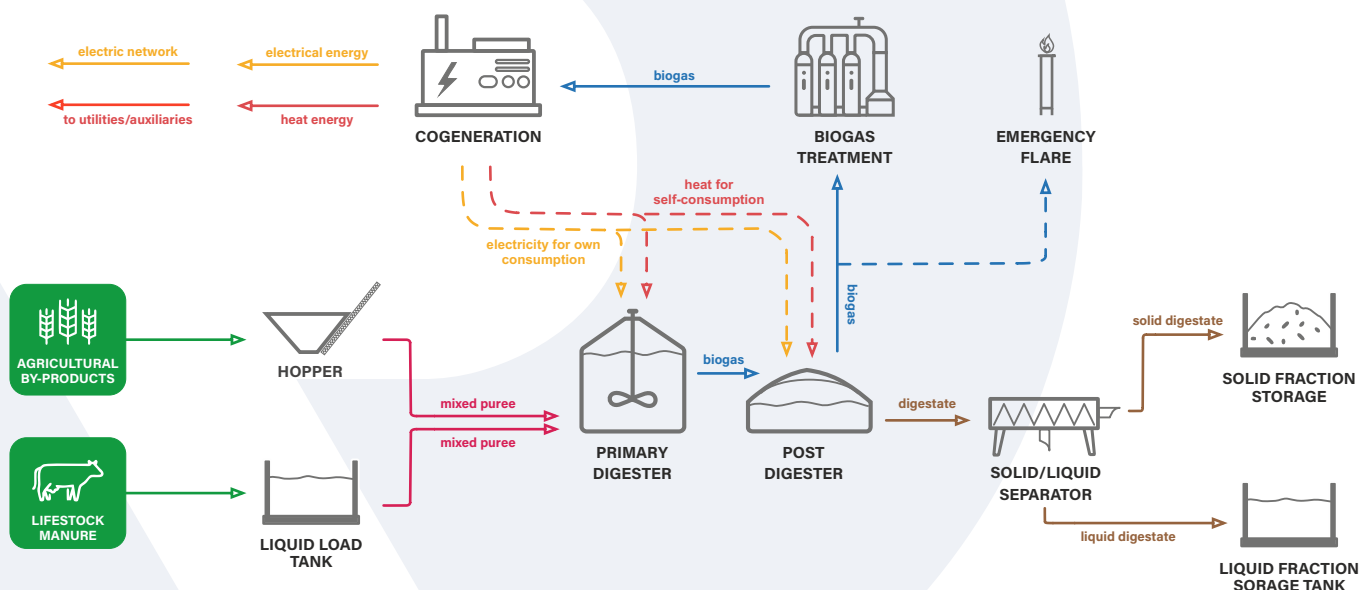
electric network
electrical energy
to utilities/auxiliaries
heat energy
COGENERATION
biogas
BIOGAS TREATMENT
EMERGENCY FLARE
heat for self-consumption
electricity for own consumption
biogas
AGRICULTURAL BY-PRODUCTS
HOPPER
mixed puree
mixed puree
PRIMARY DIGESTER
biogas
POST DIGESTER
digestate
solid digestate
SOLID/LIQUID SEPARATOR
SOLID FRACTION STORAGE
LIFESTOCK MANURE
LIQUID LOAD TANK
liquid digestate
LIQUID FRACTION SORAGE TANK